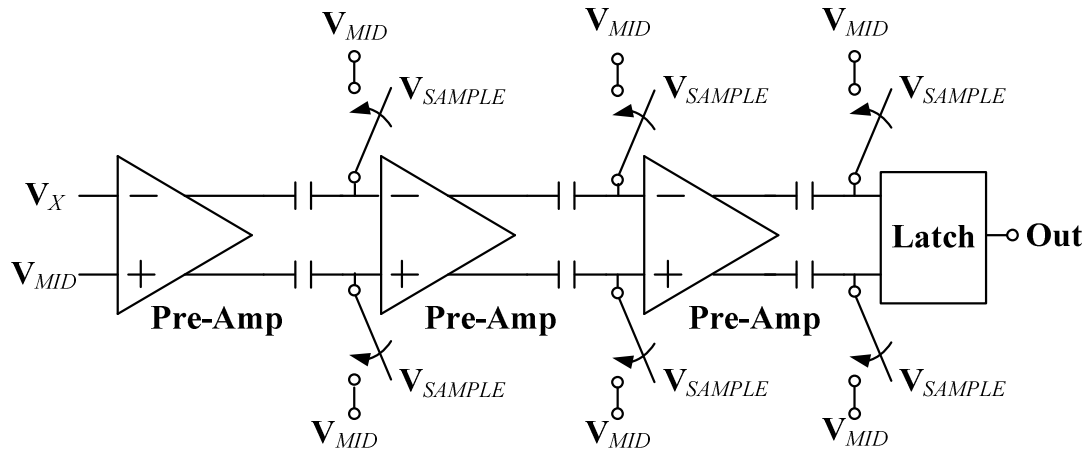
$\mathbf{V}_{MID}$ $\mathbf{V}_{SAMPLE}$ $\mathbf{V}_{MID}$ $\mathbf{V}_{SAMPLE}$ $\mathbf{V}_{MID}$ $\mathbf{V}_{SAMPLE}$

$\mathbf{V}_{X}$ − − −

$\mathbf{V}_{MID}$ + + +

Latch Out

Pre-Amp Pre-Amp Pre-Amp

$\mathbf{V}_{SAMPLE}$ $\mathbf{V}_{SAMPLE}$ $\mathbf{V}_{SAMPLE}$

$\mathbf{V}_{MID}$ $\mathbf{V}_{MID}$ $\mathbf{V}_{MID}$